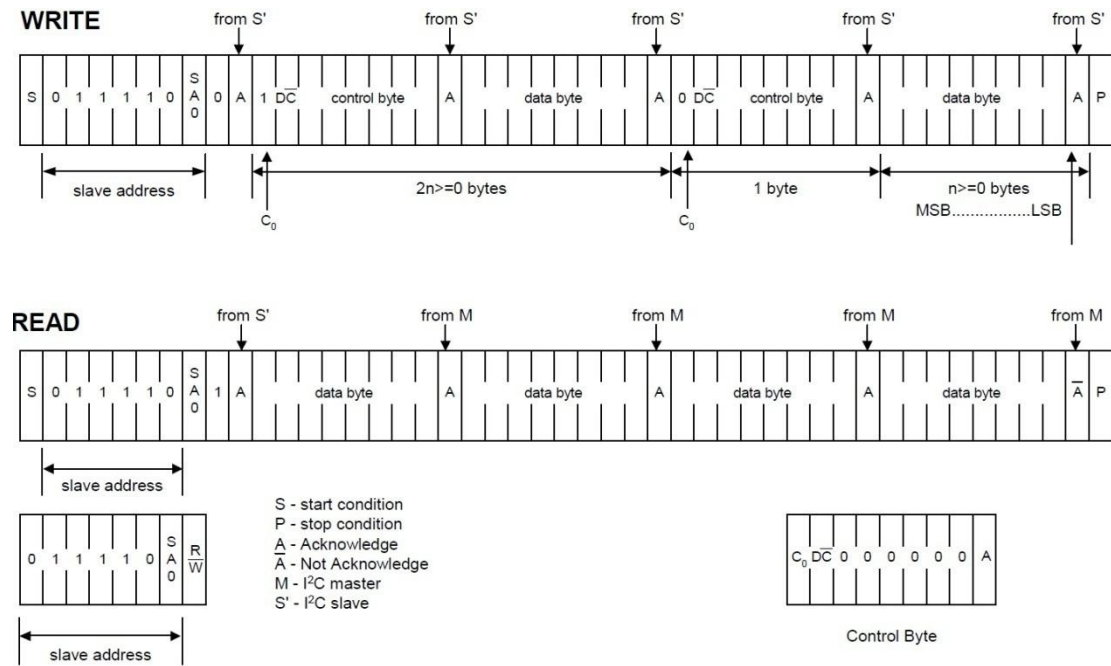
WRITE

from S'  from S'  from S'  from S'  from S'

S 0 1 1 1 1 0 SA0 0 A 1 $D\overline{C}$ control byte A data byte A 0 $D\overline{C}$ control byte A data byte A P

slave address

2n>=0 bytes

1 byte

n>=0 bytes

MSB................LSB

$C_0$

$C_0$

READ

from S'  from M  from M  from M  from M

S 0 1 1 1 1 0 SA0 1 A data byte A data byte A data byte A data byte $\overline{A}$ P

slave address

0 1 1 1 1 0 SA0 $R/\overline{W}$

slave address

S - start condition
P - stop condition
A - Acknowledge
$\overline{A}$ - Not Acknowledge
M - I$^2$C master
S' - I$^2$C slave

$C_0$ $D\overline{C}$ 0 0 0 0 0 0 A

Control Byte